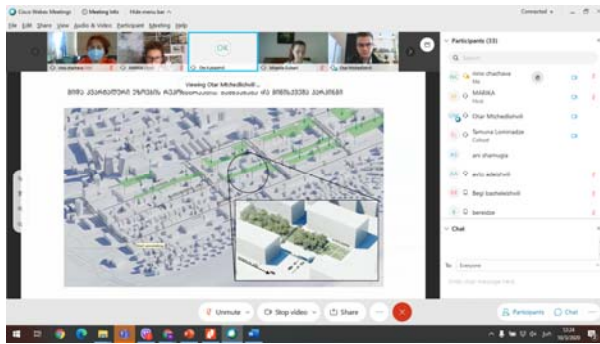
Cisco Webex Meetings | Meeting Info | Hide menu bar

File Edit Share View Audio & Video Participant Meeting Help

Connected

OK

Viewing Otar Michedlishvili

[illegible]

Participants (33)

Search

nino chachava

MARIKA

Otar Michedlishvili

Tamuna Lominadze

ani shamugia

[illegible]

Bagi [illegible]

baresize

Chat

To: Everyone

Enter chat message here

Unmute

Stop video

Share

Participants

Chat